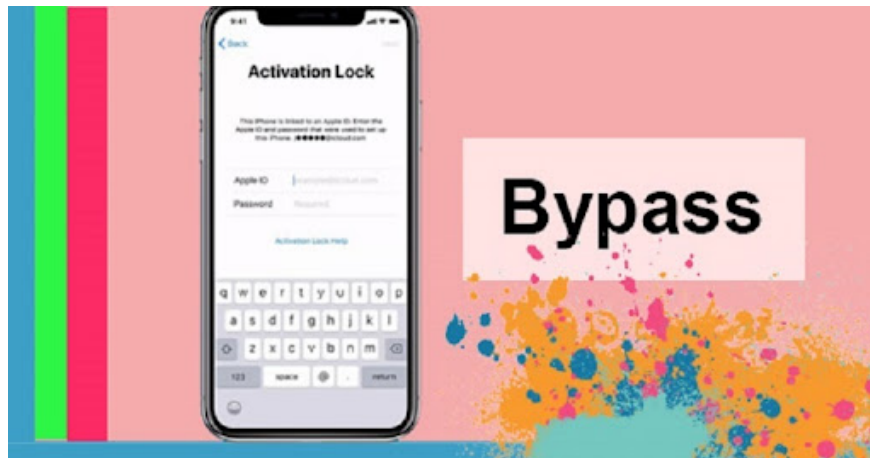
9:41

Back

Next

Activation Lock

This iPhone is linked to an Apple ID. Enter the Apple ID and password that were used to set up this iPhone. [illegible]@icloud.com

Apple ID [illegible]

Password Required

Activation Lock Help

q w e r t y u i o p

a s d f g h j k l

z x c v b n m

123 space @ . return

Bypass